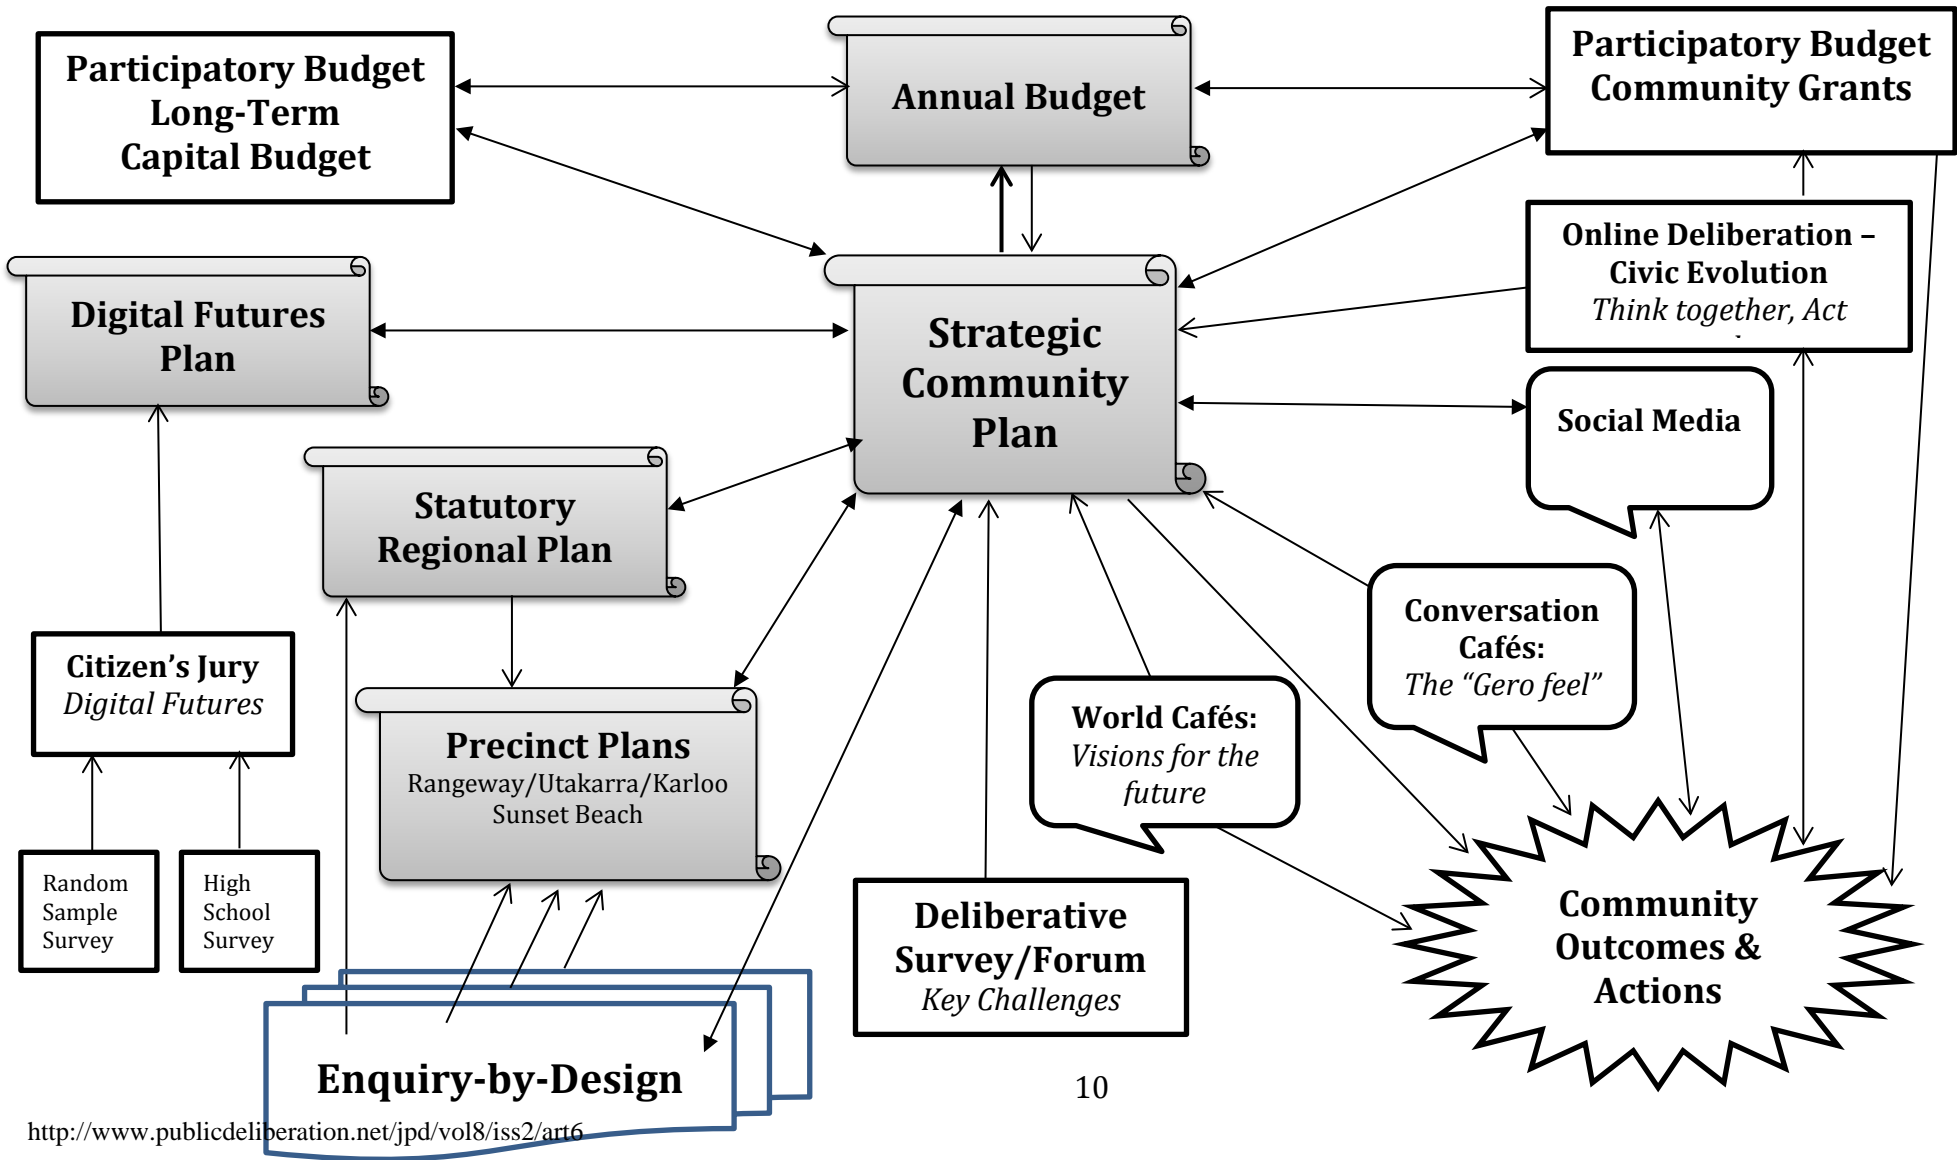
Participatory Budget Long-Term Capital Budget

Annual Budget

Participatory Budget Community Grants

Digital Futures Plan

Strategic Community Plan

Online Deliberation – Civic Evolution
*Think together, Act*

Social Media

Statutory Regional Plan

Citizen's Jury
*Digital Futures*

Precinct Plans
Rangeway/Utakarra/Karloo
Sunset Beach

Conversation Cafés:
*The "Gero feel"*

World Cafés:
*Visions for the future*

Random Sample Survey

High School Survey

Deliberative Survey/Forum
*Key Challenges*

Community Outcomes & Actions

Enquiry-by-Design

10

http://www.publicdeliberation.net/jpd/vol8/iss2/art6